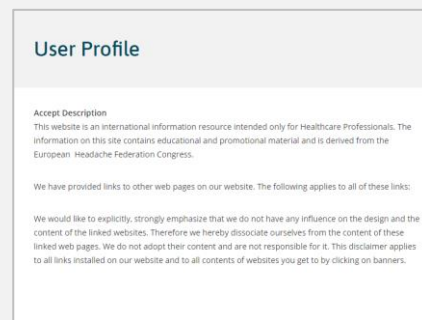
User Profile

Accept Description
This website is an international information resource intended only for Healthcare Professionals. The information on this site contains educational and promotional material and is derived from the European Headache Federation Congress.

We have provided links to other web pages on our website. The following applies to all of these links:

We would like to explicitly, strongly emphasize that we do not have any influence on the design and the content of the linked websites. Therefore we hereby dissociate ourselves from the content of these linked web pages. We do not adopt their content and are not responsible for it. This disclaimer applies to all links installed on our website and to all contents of websites you get to by clicking on banners.